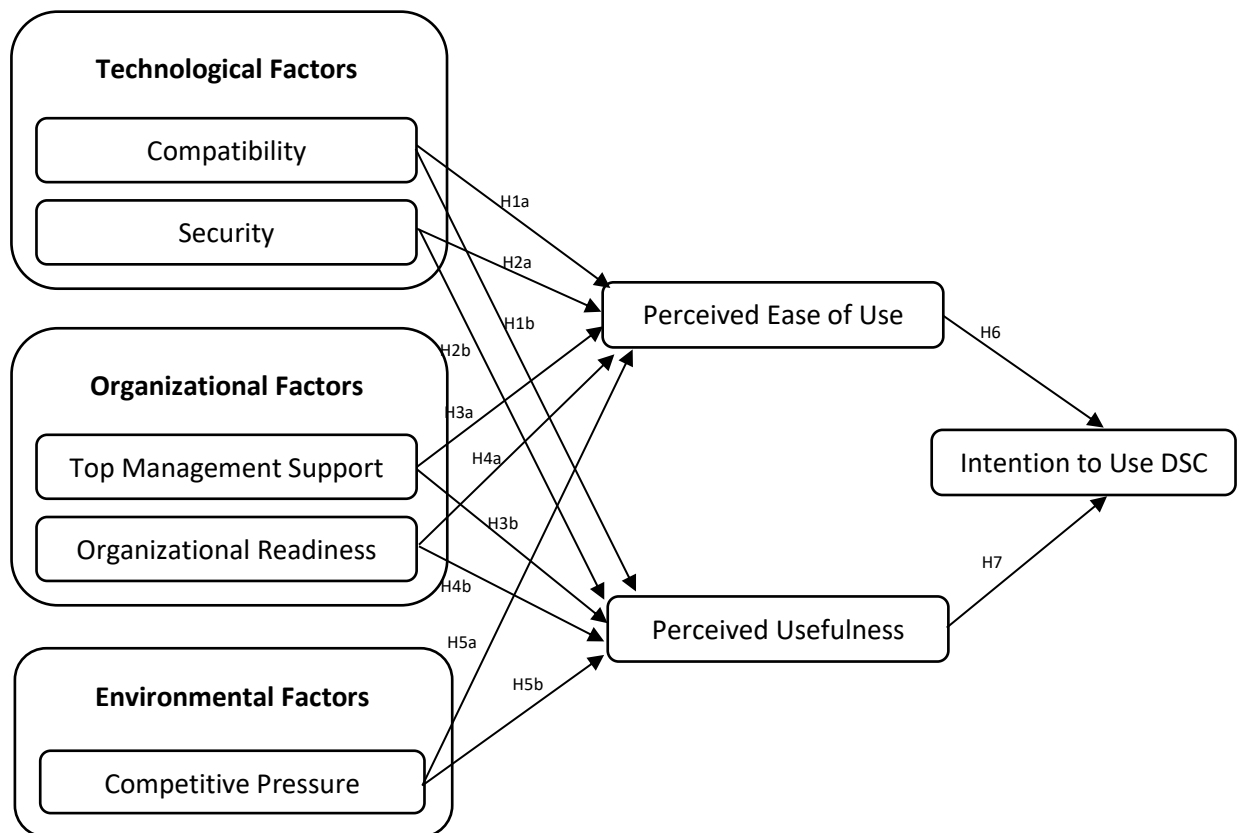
Technological Factors

Compatibility

Security

Organizational Factors

Top Management Support

Organizational Readiness

Environmental Factors

Competitive Pressure

H1a

H2a

H1b

H2b

H3a

H4a

H3b

H4b

H5a

H5b

Perceived Ease of Use

Perceived Usefulness

H6

H7

Intention to Use DSC